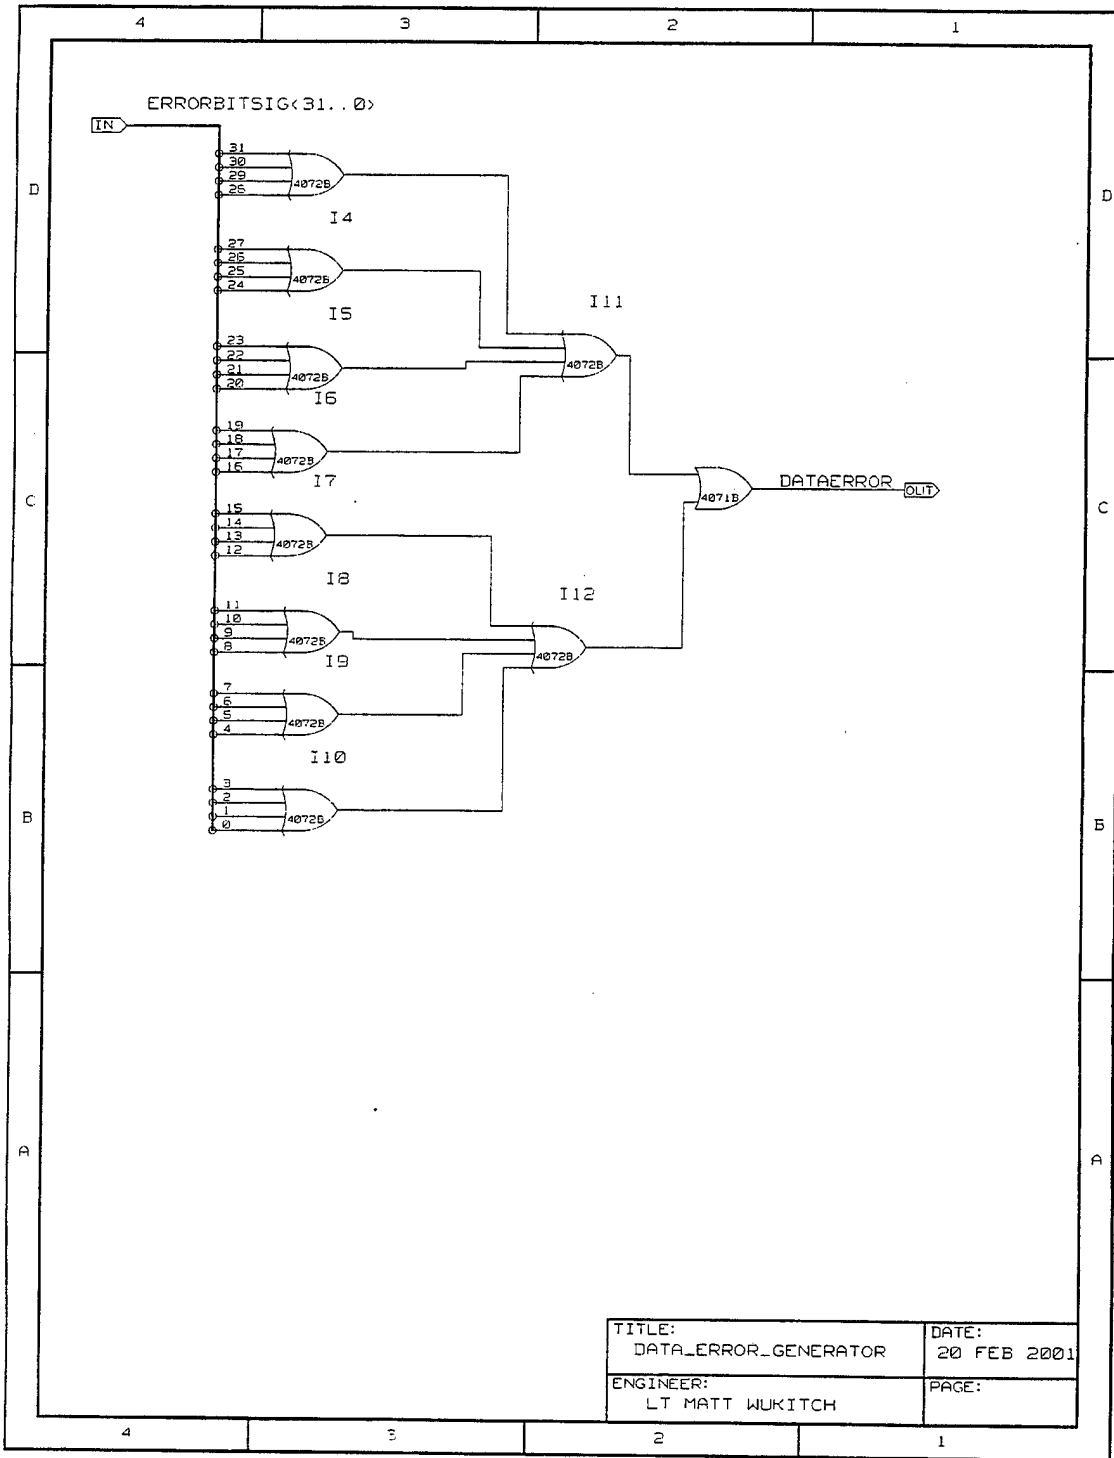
4 3 2 1

D

ERRORBITSIG<31..0>

IN

31
30
29
26
4072B
I4

27
26
25
24
4072B
I5

I11

23
22
21
20
4072B
I6

4072B

19
18
17
16
4072B
I7

4071B
DATAERROR
OUT

C

15
14
13
12
4072B
I8

I12

11
10
9
8
4072B
I9

4072B

7
6
5
4
4072B
I10

3
2
1
0
4072B

B

A

| TITLE: DATA_ERROR_GENERATOR | DATE: 20 FEB 2001 |
|---|---|
| ENGINEER: LT MATT WUKITCH | PAGE: |

4 3 2 1